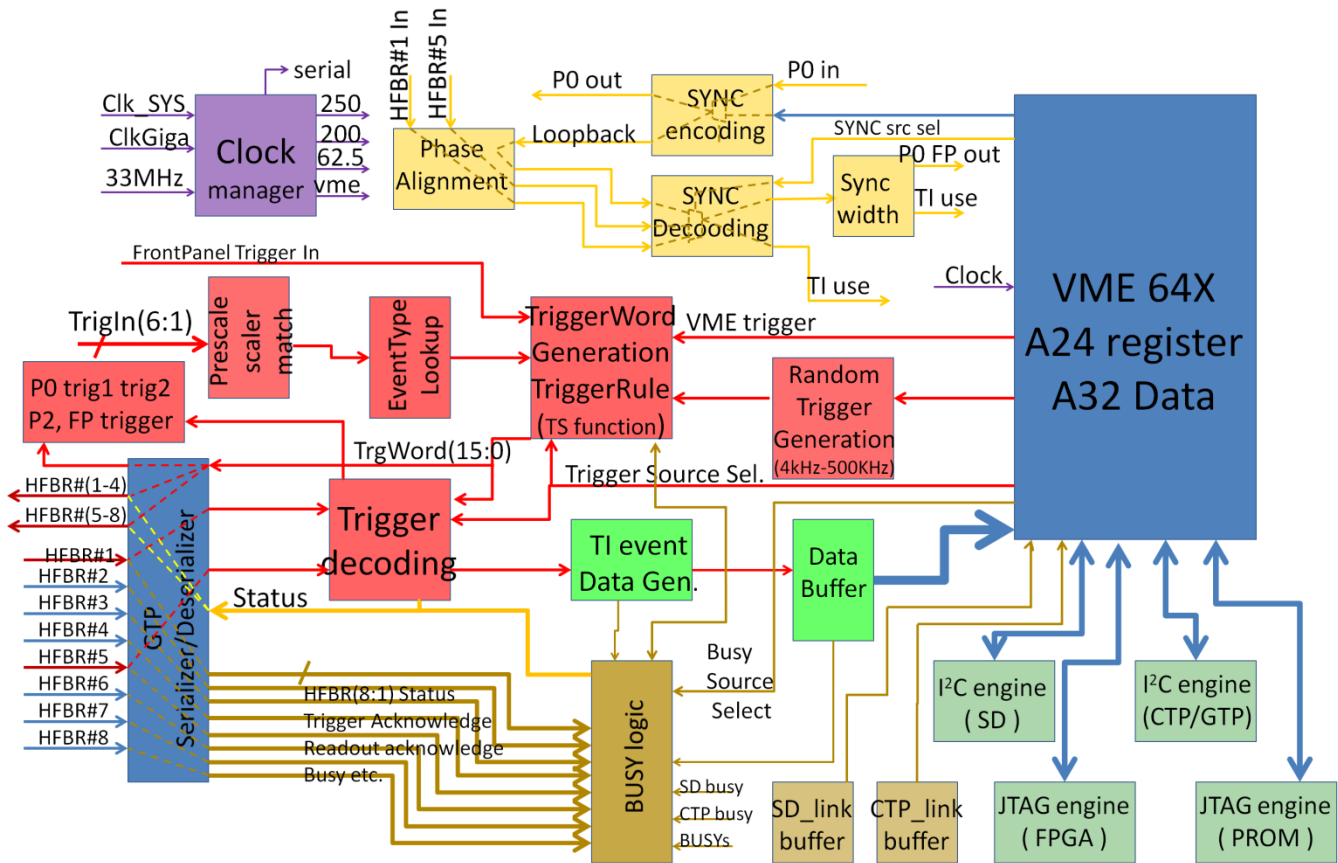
serial
Clk_SYS
ClkGiga
33MHz
Clock manager
250
200
62.5
vme
HFBR#1 In
HFBR#5 In
Phase Alignment
P0 out
Loopback
SYNC encoding
P0 in
SYNC src sel
P0 FP out
SYNC Decoding
Sync width
TI use
TI use
FrontPanel Trigger In
Clock
VME 64X
A24 register
A32 Data
TrigIn(6:1)
Prescale scaler match
EventType Lookup
TriggerWord Generation TriggerRule (TS function)
VME trigger
Random Trigger Generation (4kHz-500KHz)
P0 trig1 trig2 P2, FP trigger
TrgWord(15:0)
Trigger Source Sel.
HFBR#(1-4)
HFBR#(5-8)
Trigger decoding
TI event Data Gen.
Data Buffer
HFBR#1
HFBR#2
HFBR#3
HFBR#4
HFBR#5
HFBR#6
HFBR#7
HFBR#8
GTP Serializer/Deserializer
Status
Busy Source Select
HFBR(8:1) Status
Trigger Acknowledge
Readout acknowledge
Busy etc.
BUSY logic
SD busy
CTP busy
BUSYs
I$^2$C engine ( SD )
I$^2$C engine (CTP/GTP)
SD_link buffer
CTP_link buffer
JTAG engine ( FPGA )
JTAG engine ( PROM )